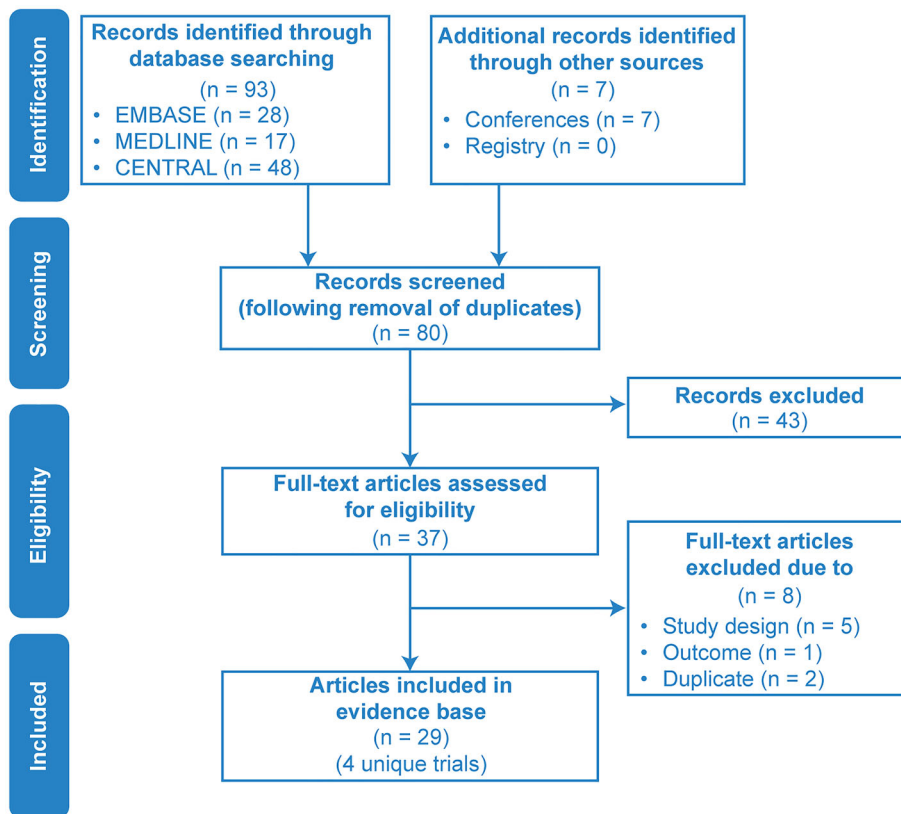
Identification

Records identified through database searching
(n = 93)
• EMBASE (n = 28)
• MEDLINE (n = 17)
• CENTRAL (n = 48)

Additional records identified through other sources
(n = 7)
• Conferences (n = 7)
• Registry (n = 0)

Screening

Records screened (following removal of duplicates)
(n = 80)

Records excluded
(n = 43)

Eligibility

Full-text articles assessed for eligibility
(n = 37)

Full-text articles excluded due to
(n = 8)
• Study design (n = 5)
• Outcome (n = 1)
• Duplicate (n = 2)

Included

Articles included in evidence base
(n = 29)
(4 unique trials)